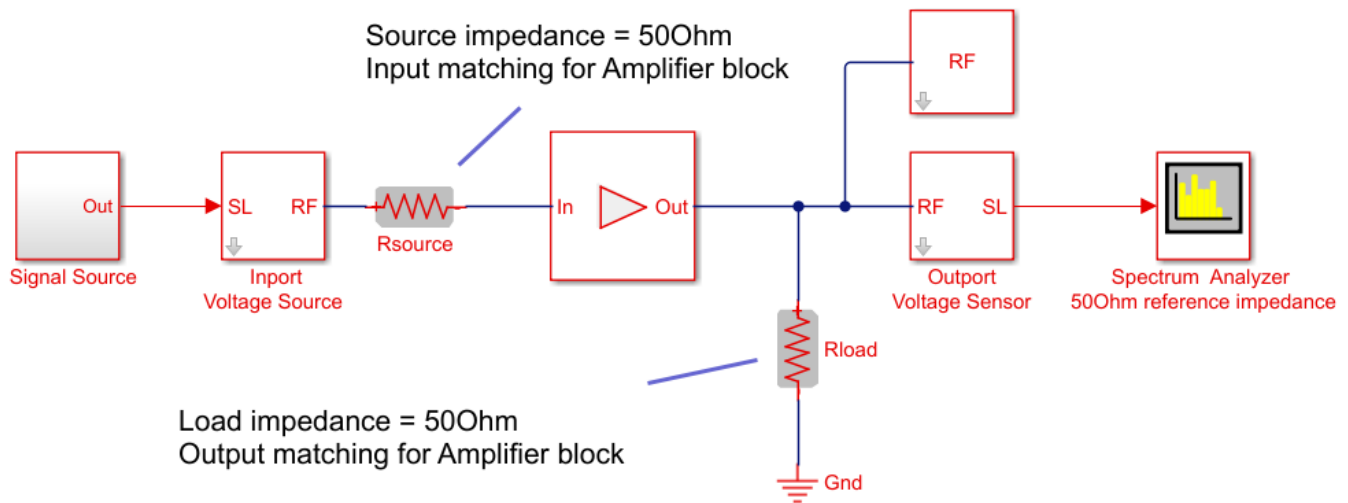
Source impedance = 50Ohm
Input matching for Amplifier block

RF

Out

Signal Source

SL RF

Inport
Voltage Source

Rsource

In Out

RF SL

Outport
Voltage Sensor

Spectrum Analyzer
50Ohm reference impedance

Rload

Load impedance = 50Ohm
Output matching for Amplifier block

Gnd